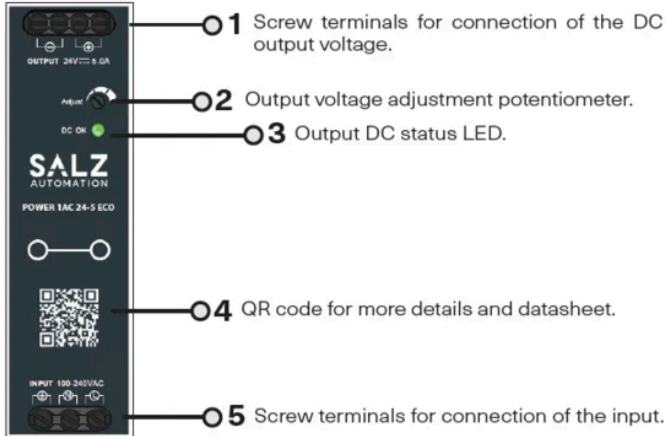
OUTPUT 24V ⎓ 5.0A

Adjust

DC OK

SALZ
AUTOMATION

POWER 1AC 24-5 ECO

INPUT 100-240VAC

1 Screw terminals for connection of the DC output voltage.

2 Output voltage adjustment potentiometer.

3 Output DC status LED.

4 QR code for more details and datasheet.

5 Screw terminals for connection of the input.